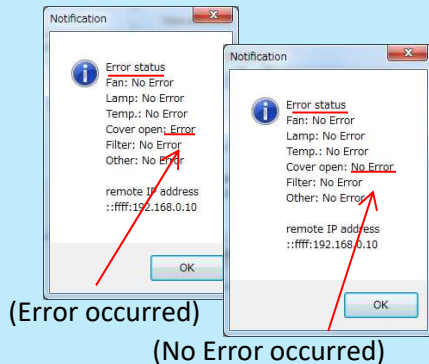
Notification

Error status
Fan: No Error
Lamp: No Error
Temp.: No Error
Cover open: Error
Filter: No Error
Other: No Error

remote IP address
::ffff:192.168.0.10

OK

(Error occurred)

Notification

Error status
Fan: No Error
Lamp: No Error
Temp.: No Error
Cover open: No Error
Filter: No Error
Other: No Error

remote IP address
::ffff:192.168.0.10

OK

(No Error occurred)